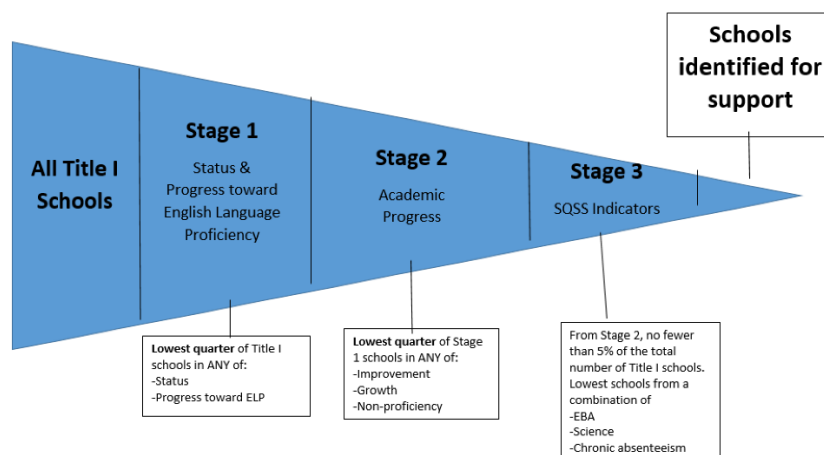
Schools identified for support

All Title I Schools

Stage 1
Status & Progress toward English Language Proficiency

Stage 2
Academic Progress

Stage 3
SQSS Indicators

**Lowest quarter** of Title I schools in ANY of:
-Status
-Progress toward ELP

**Lowest quarter** of Stage 1 schools in ANY of:
-Improvement
-Growth
-Non-proficiency

From Stage 2, no fewer than 5% of the total number of Title I schools. Lowest schools from a combination of
-EBA
-Science
-Chronic absenteeism